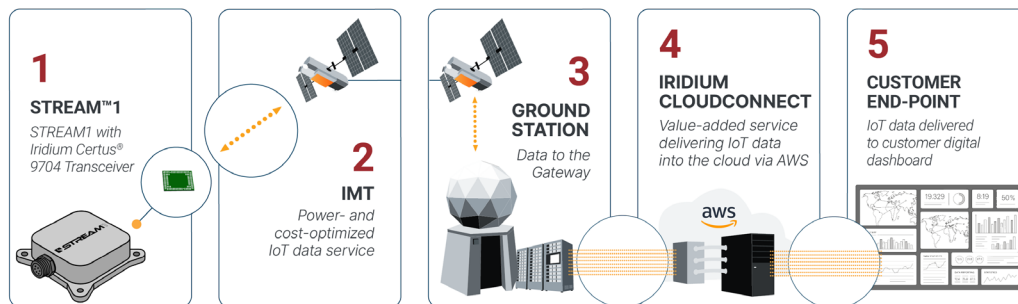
1

STREAM™1

STREAM1 with Iridium Certus® 9704 Transceiver

STREAM

2

IMT

Power- and cost-optimized IoT data service

3

GROUND STATION

Data to the Gateway

4

IRIDIUM CLOUDCONNECT

Value-added service delivering IoT data into the cloud via AWS

aws

5

CUSTOMER END-POINT

IoT data delivered to customer digital dashboard

19,329

9:19

50%